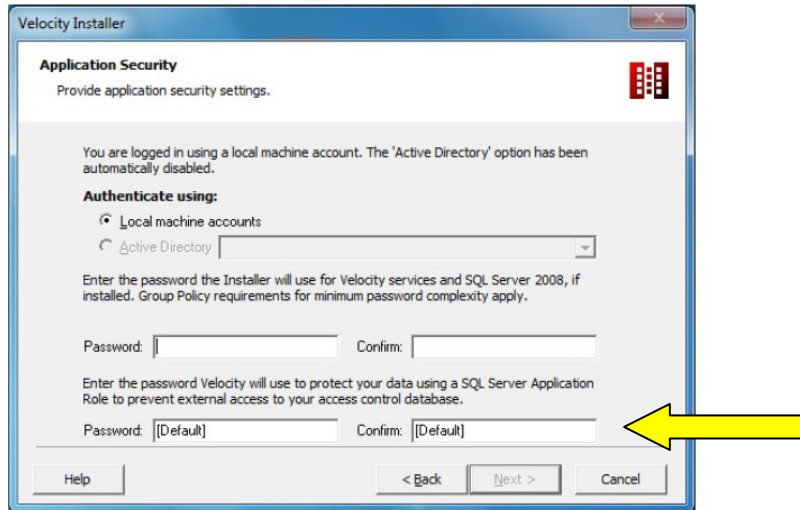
Velocity Installer

Application Security

Provide application security settings.

You are logged in using a local machine account. The 'Active Directory' option has been automatically disabled.

Authenticate using:

Local machine accounts

Active Directory

Enter the password the Installer will use for Velocity services and SQL Server 2008, if installed. Group Policy requirements for minimum password complexity apply.

Password:

Confirm:

Enter the password Velocity will use to protect your data using a SQL Server Application Role to prevent external access to your access control database.

Password: [Default]

Confirm: [Default]

Help

< Back

Next >

Cancel